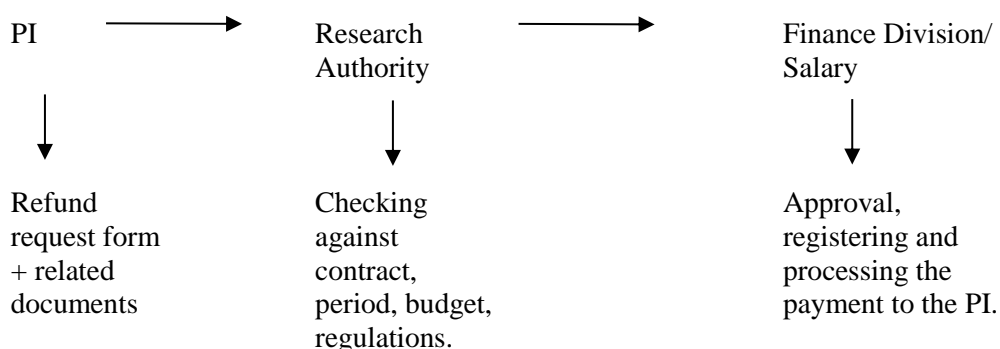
PI

Research Authority

Finance Division/ Salary

Refund request form + related documents

Checking against contract, period, budget, regulations.

Approval, registering and processing the payment to the PI.